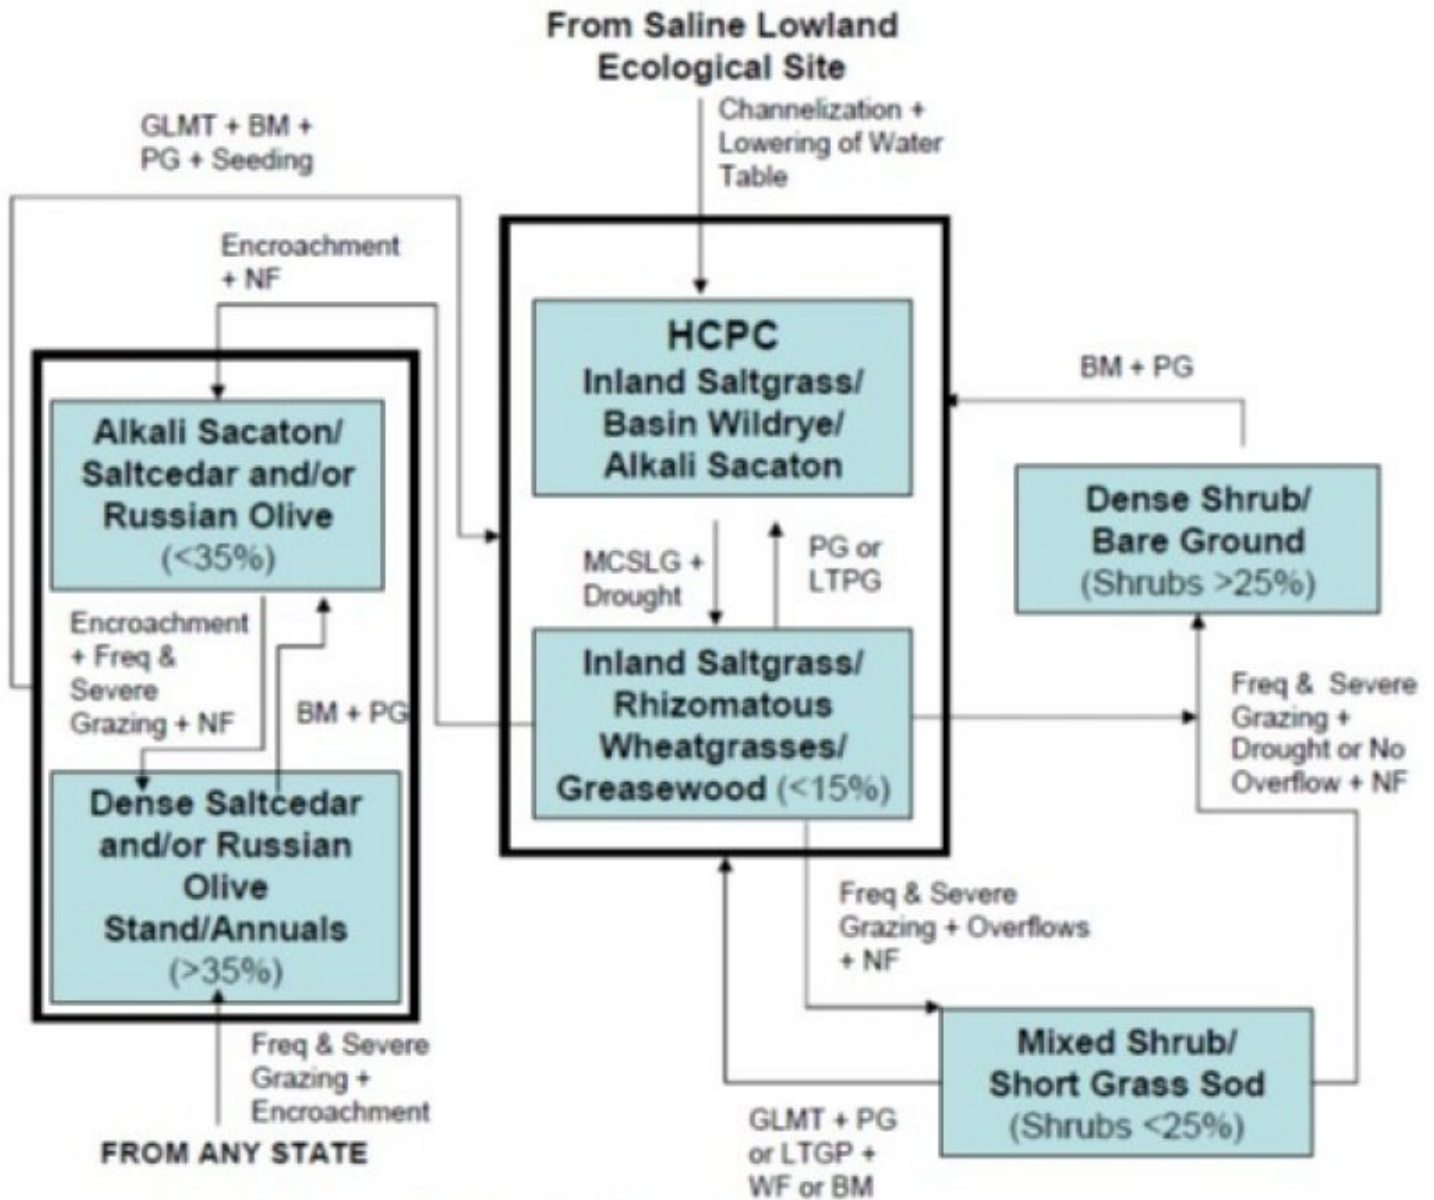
From Saline Lowland Ecological Site

Channelization + Lowering of Water Table

GLMT + BM + PG + Seeding

Encroachment + NF

HCPC
Inland Saltgrass/ Basin Wildrye/ Alkali Sacaton

BM + PG

Alkali Sacaton/ Saltcedar and/or Russian Olive (<35%)

MCSLG + Drought

PG or LTPG

Dense Shrub/ Bare Ground (Shrubs >25%)

Encroachment + Freq & Severe Grazing + NF

BM + PG

Inland Saltgrass/ Rhizomatous Wheatgrasses/ Greasewood (<15%)

Freq & Severe Grazing + Drought or No Overflow + NF

Dense Saltcedar and/or Russian Olive Stand/Annuals (>35%)

Freq & Severe Grazing + Overflows + NF

Freq & Severe Grazing + Encroachment

Mixed Shrub/ Short Grass Sod (Shrubs <25%)

FROM ANY STATE

GLMT + PG or LTGP + WF or BM